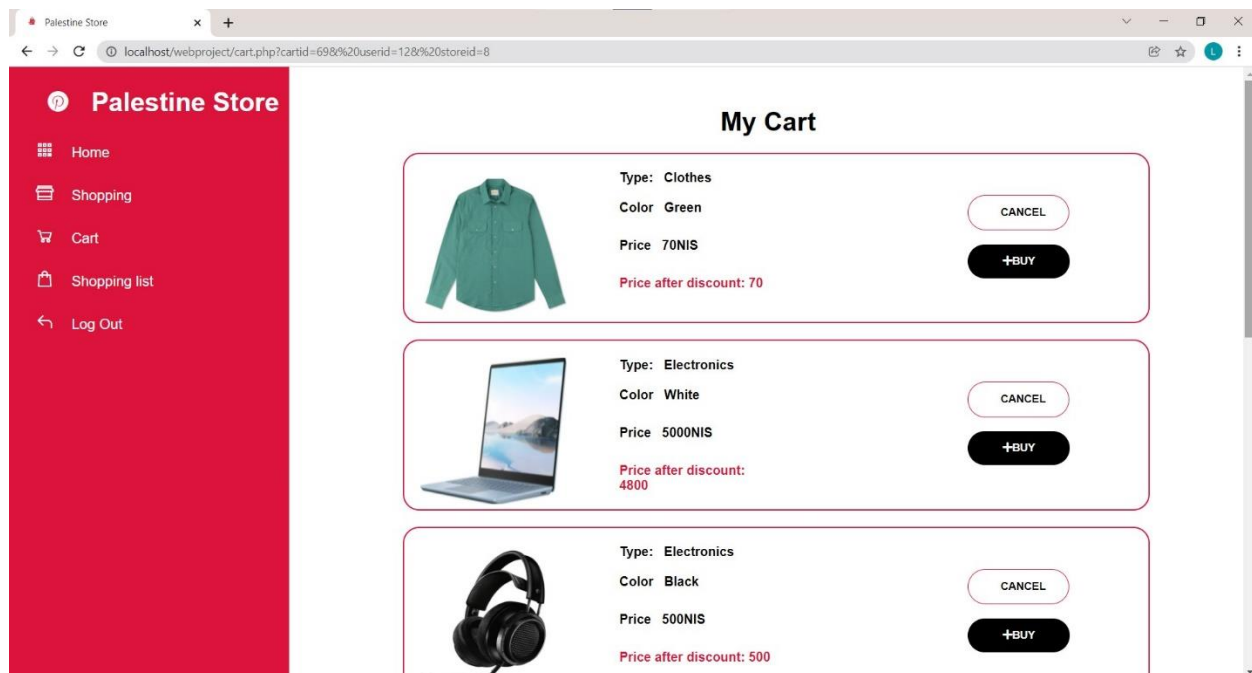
Palestine Store × +

localhost/webproject/cart.php?cartid=69&%20userid=12&%20storeid=8

L

Palestine Store

Home

Shopping

Cart

Shopping list

Log Out

My Cart

Type: Clothes

Color Green

Price 70NIS

Price after discount: 70

CANCEL

+BUY

Type: Electronics

Color White

Price 5000NIS

Price after discount: 4800

CANCEL

+BUY

Type: Electronics

Color Black

Price 500NIS

Price after discount: 500

CANCEL

+BUY